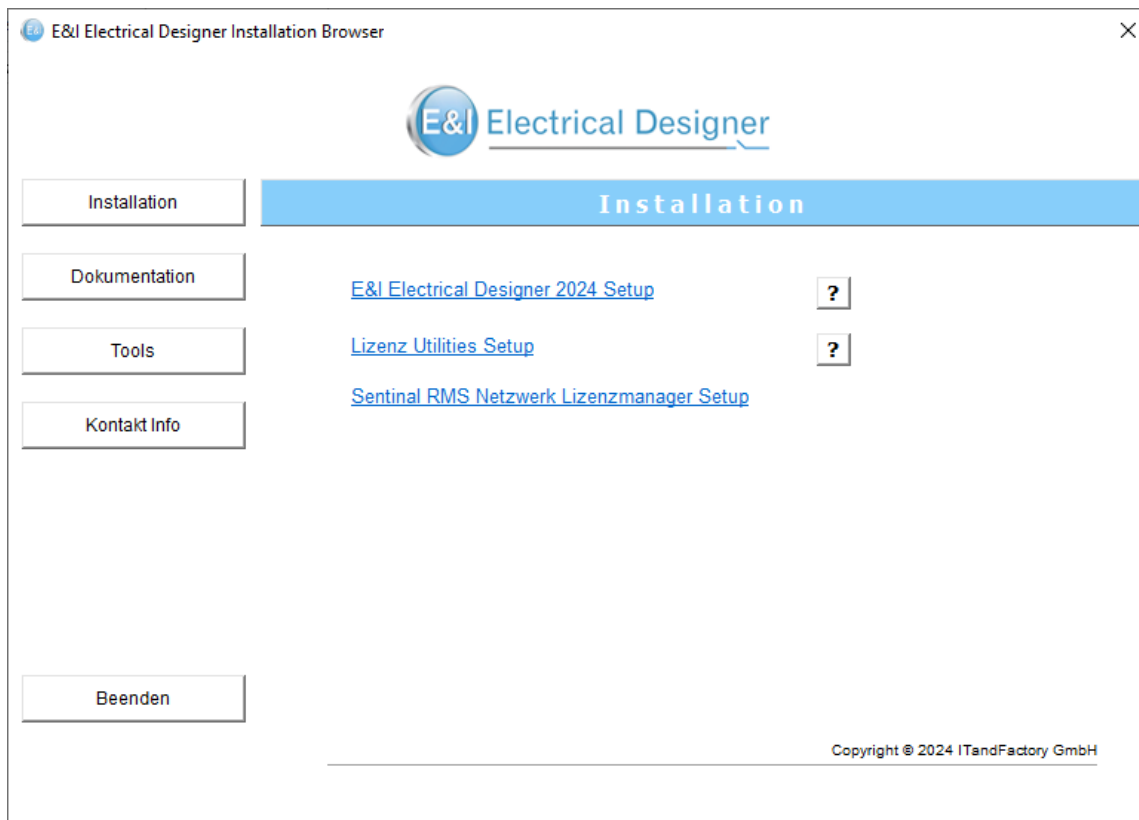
E&I Electrical Designer Installation Browser

E&I Electrical Designer

Installation

Installation

Dokumentation

Tools

Kontakt Info

E&I Electrical Designer 2024 Setup ?

Lizenz Utilities Setup ?

Sentinal RMS Netzwerk Lizenzmanager Setup

Beenden

Copyright © 2024 ITandFactory GmbH